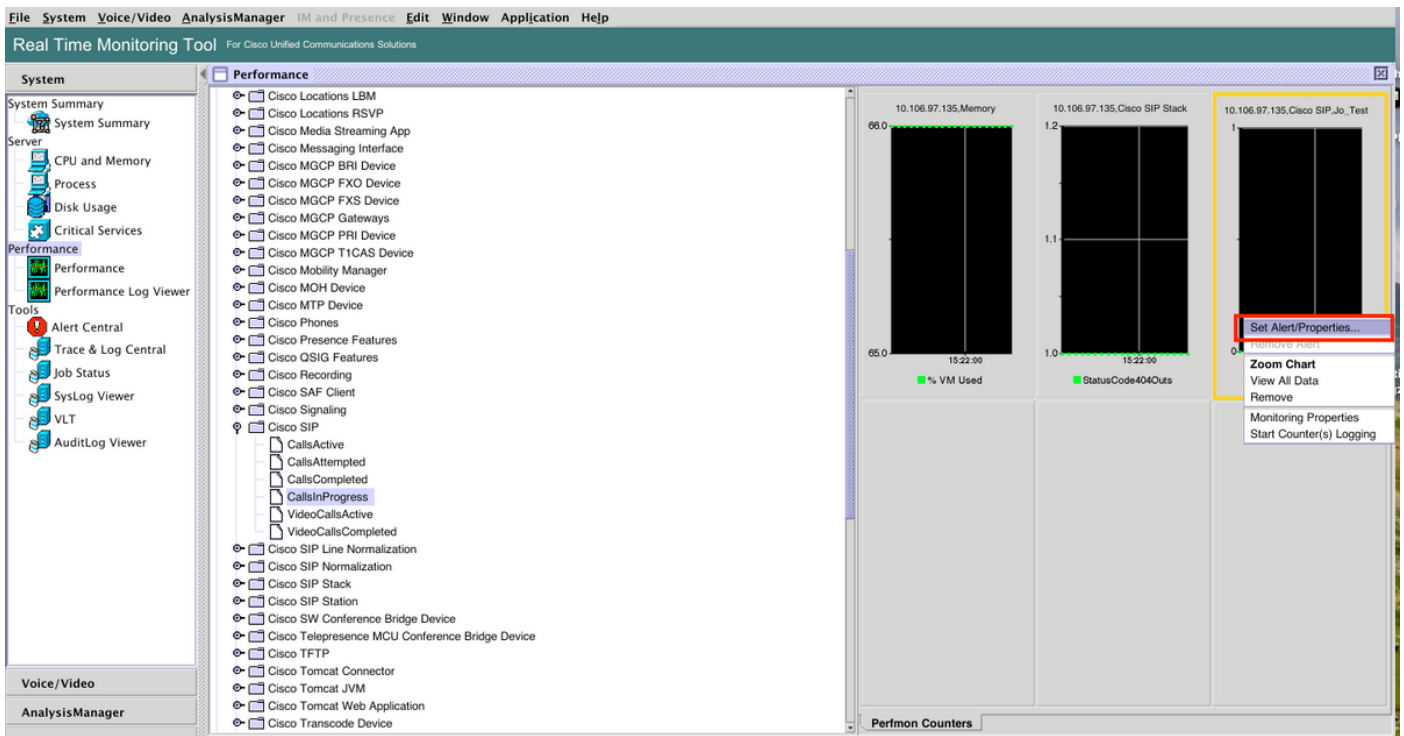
File System Voice/Video AnalysisManager IM and Presence Edit Window Application Help

Real Time Monitoring Tool For Cisco Unified Communications Solutions

System

System Summary
System Summary
Server
CPU and Memory
Process
Disk Usage
Critical Services
Performance
Performance
Performance Log Viewer
Tools
Alert Central
Trace & Log Central
Job Status
SysLog Viewer
VLT
AuditLog Viewer

Voice/Video
AnalysisManager

Performance

Cisco Locations LBM
Cisco Locations RSVP
Cisco Media Streaming App
Cisco Messaging Interface
Cisco MGCP BRI Device
Cisco MGCP FXO Device
Cisco MGCP FXS Device
Cisco MGCP Gateways
Cisco MGCP PRI Device
Cisco MGCP T1CAS Device
Cisco Mobility Manager
Cisco MOH Device
Cisco MTP Device
Cisco Phones
Cisco Presence Features
Cisco QSIG Features
Cisco Recording
Cisco SAF Client
Cisco Signaling
Cisco SIP
CallsActive
CallsAttempted
CallsCompleted
CallsInProgress
VideoCallsActive
VideoCallsCompleted
Cisco SIP Line Normalization
Cisco SIP Normalization
Cisco SIP Stack
Cisco SIP Station
Cisco SW Conference Bridge Device
Cisco Telepresence MCU Conference Bridge Device
Cisco TFTP
Cisco Tomcat Connector
Cisco Tomcat JVM
Cisco Tomcat Web Application
Cisco Transcode Device

10.106.97.135,Memory
66.0
65.0
15:22:00
% VM Used

10.106.97.135,Cisco SIP Stack
1.2
1.1
1.0
15:22:00
StatusCode404Outs

10.106.97.135,Cisco SIP,Jo_Test
1
0

Set Alert/Properties...
Remove Alert
Zoom Chart
View All Data
Remove
Monitoring Properties
Start Counter(s) Logging

Perfmon Counters